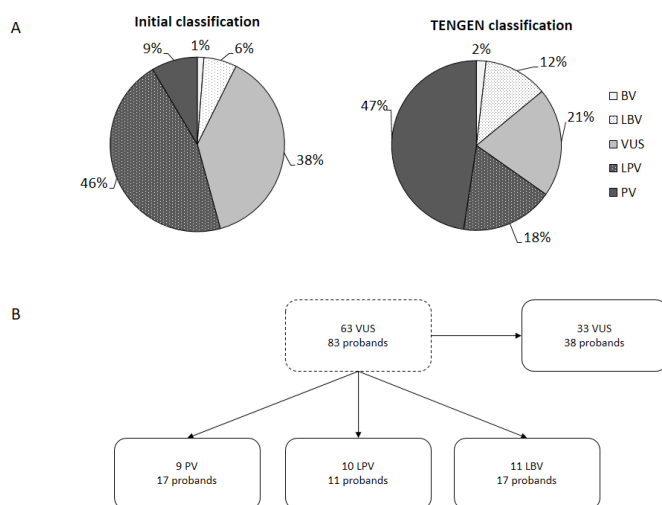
A

Initial classification

9%
1%
6%
38%
46%

TENGEN classification

2%
12%
21%
18%
47%

BV
LBV
VUS
LPV
PV

B

63 VUS
83 probands

33 VUS
38 probands

9 PV
17 probands

10 LPV
11 probands

11 LBV
17 probands